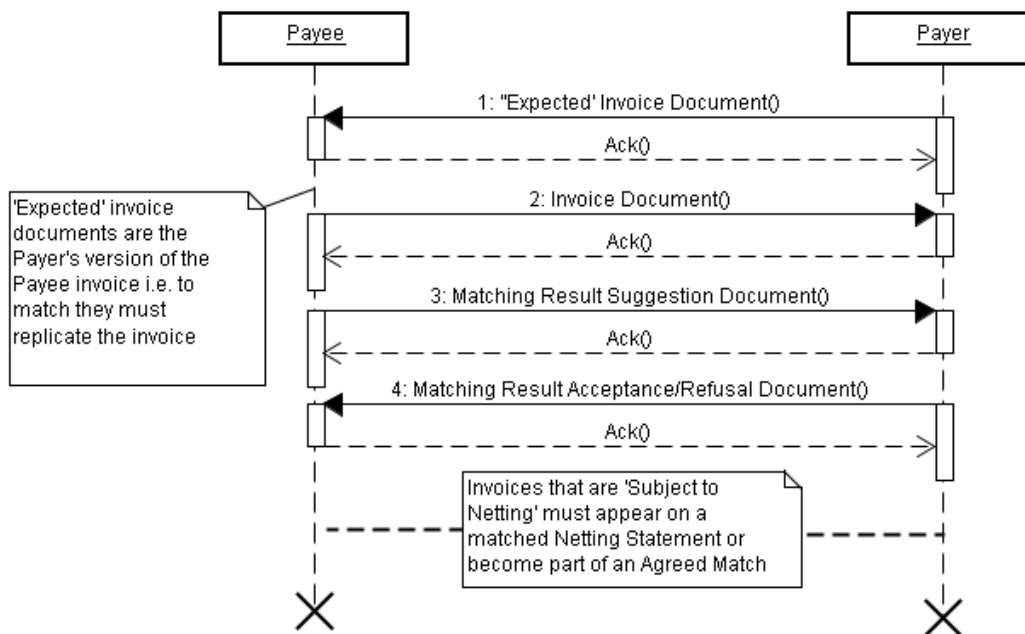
Payee

Payer

1: "Expected' Invoice Document()

Ack()

'Expected' invoice documents are the Payer's version of the Payee invoice i.e. to match they must replicate the invoice

2: Invoice Document()

Ack()

3: Matching Result Suggestion Document()

Ack()

4: Matching Result Acceptance/Refusal Document()

Ack()

Invoices that are 'Subject to Netting' must appear on a matched Netting Statement or become part of an Agreed Match